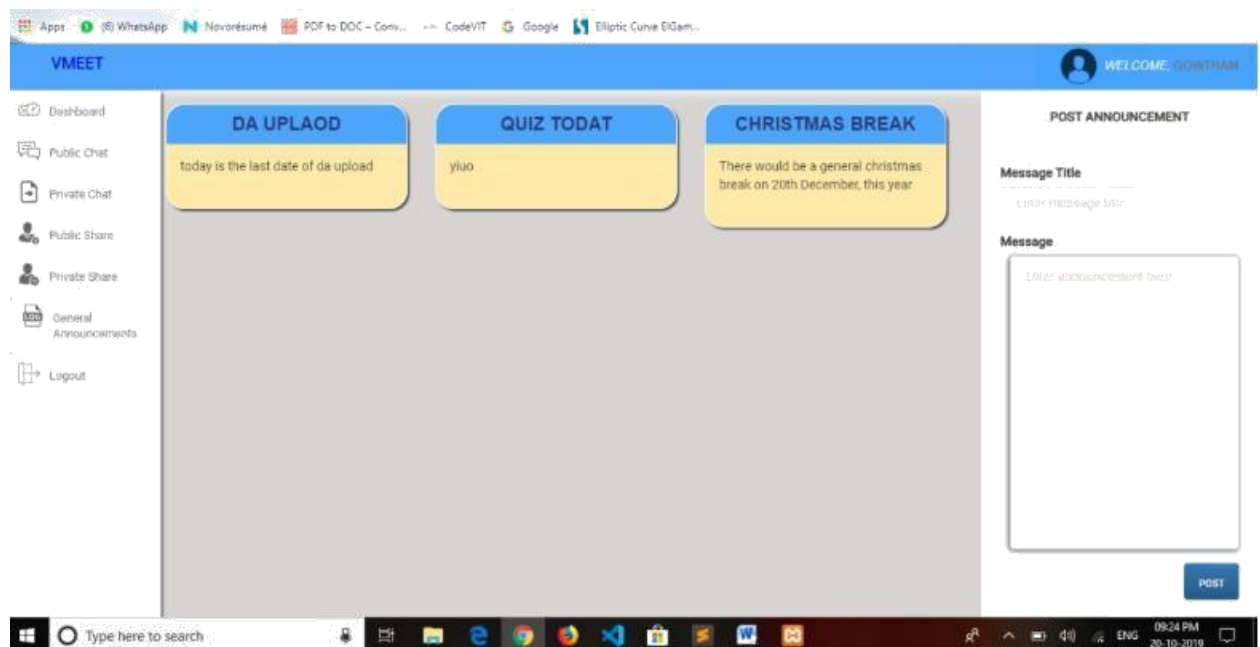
Apps (6) WhatsApp Novorésumé PDF to DOC – Conv... CodeVIT Google Elliptic Curve ElGam...

VMEET

WELCOME, GOWTHAM

Dashboard

Public Chat

Private Chat

Public Share

Private Share

General Announcements

Logout

DA UPLAOD

today is the last date of da upload

QUIZ TODAT

yiuo

CHRISTMAS BREAK

There would be a general christmas break on 20th December, this year

POST ANNOUNCEMENT

Message Title

Enter message title

Message

Enter announcement text

POST

Type here to search

ENG

09:24 PM
20-10-2019